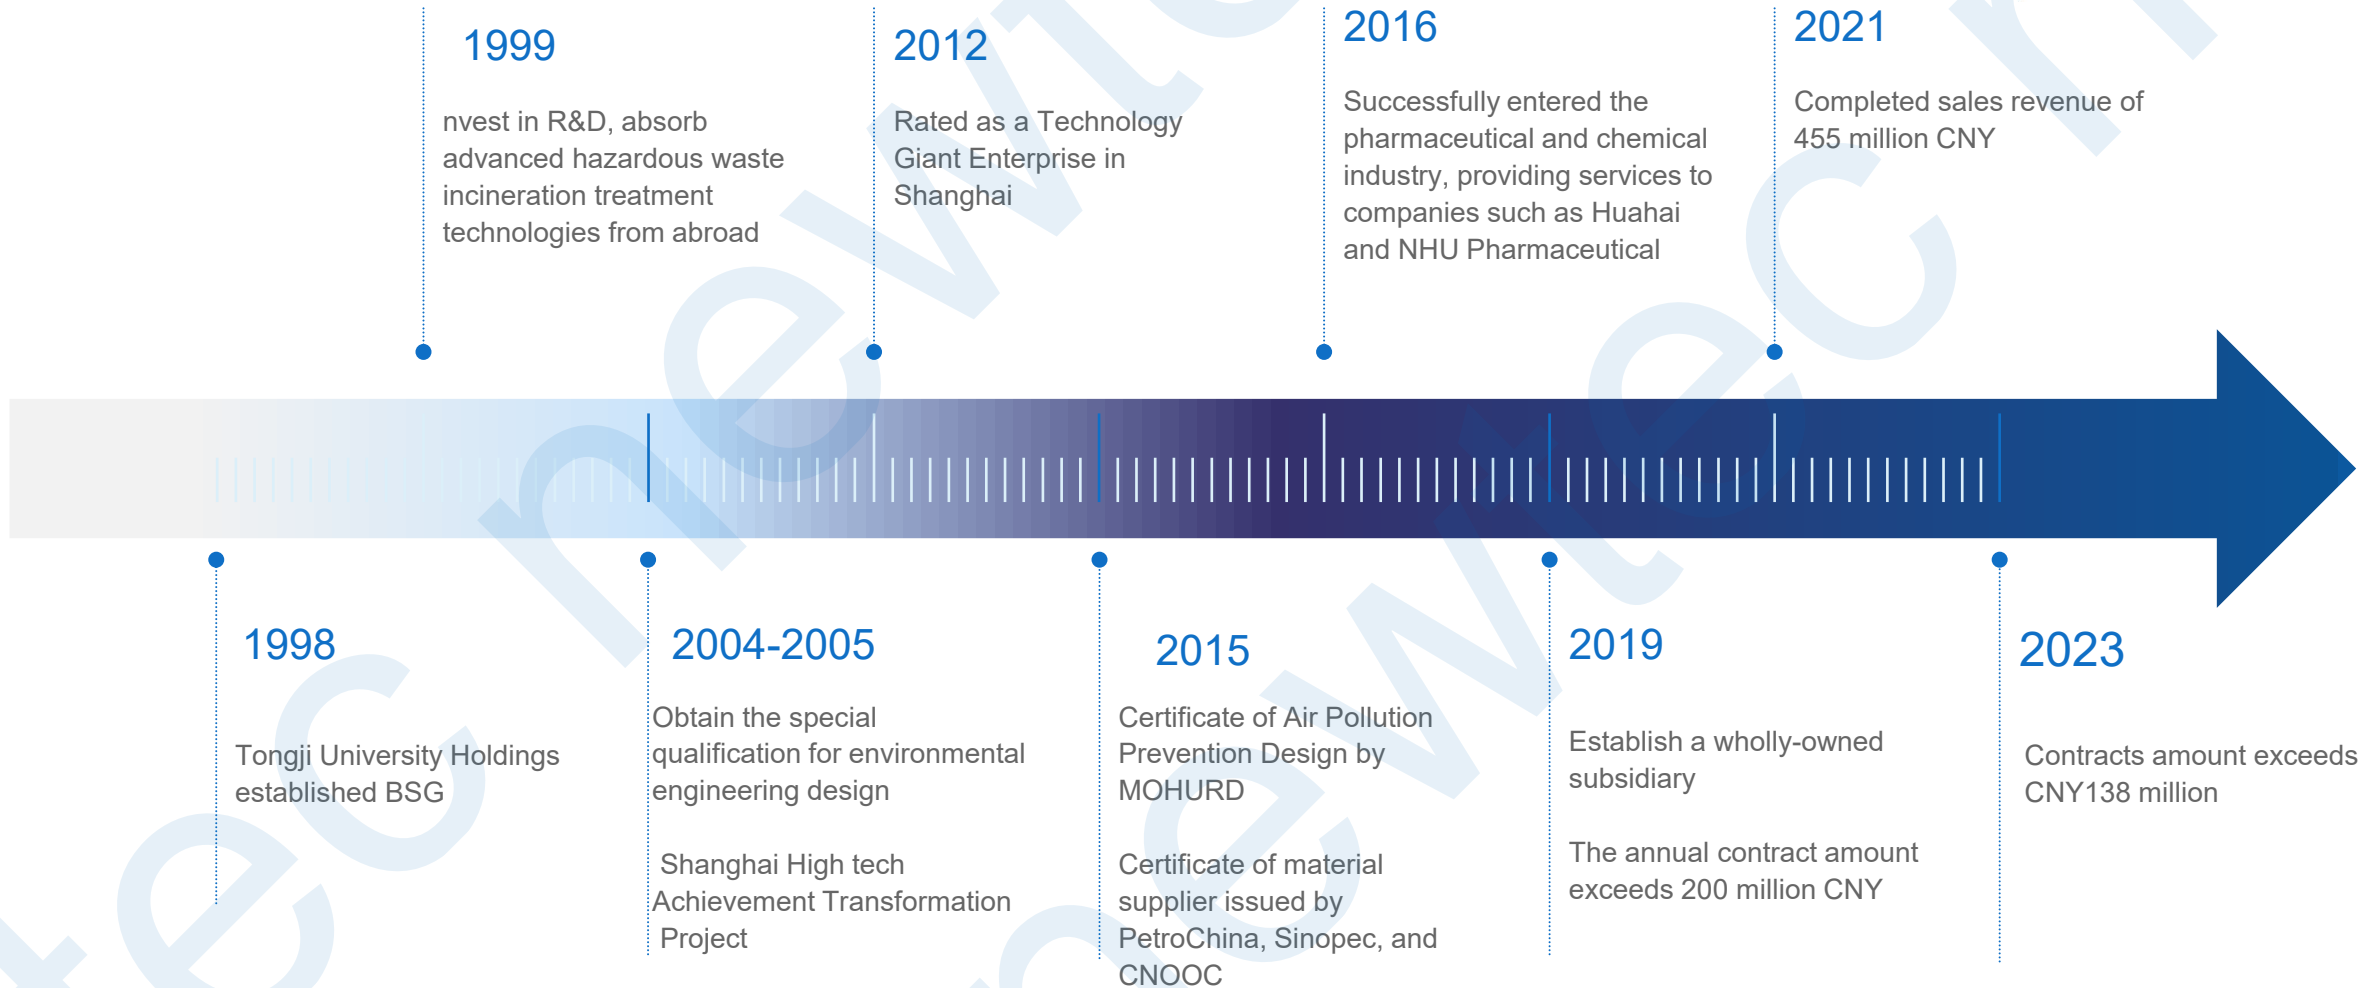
1999

nvest in R&D, absorb advanced hazardous waste incineration treatment technologies from abroad

2012

Rated as a Technology Giant Enterprise in Shanghai

2016

Successfully entered the pharmaceutical and chemical industry, providing services to companies such as Huahai and NHU Pharmaceutical

2021

Completed sales revenue of 455 million CNY

1998

Tongji University Holdings established BSG

2004-2005

Obtain the special qualification for environmental engineering design

Shanghai High tech Achievement Transformation Project

2015

Certificate of Air Pollution Prevention Design by MOHURD

Certificate of material supplier issued by PetroChina, Sinopec, and CNOOC

2019

Establish a wholly-owned subsidiary

The annual contract amount exceeds 200 million CNY

2023

Contracts amount exceeds CNY138 million